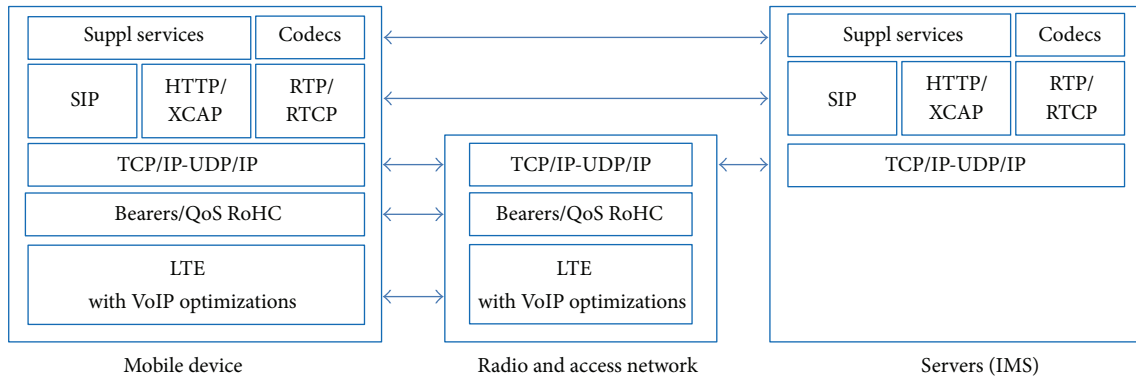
Suppl services

Codecs

SIP

HTTP/
XCAP

RTP/
RTCP

TCP/IP-UDP/IP

Bearers/QoS RoHC

LTE
with VoIP optimizations

Mobile device

TCP/IP-UDP/IP

Bearers/QoS RoHC

LTE
with VoIP optimizations

Radio and access network

Suppl services

Codecs

SIP

HTTP/
XCAP

RTP/
RTCP

TCP/IP-UDP/IP

Servers (IMS)